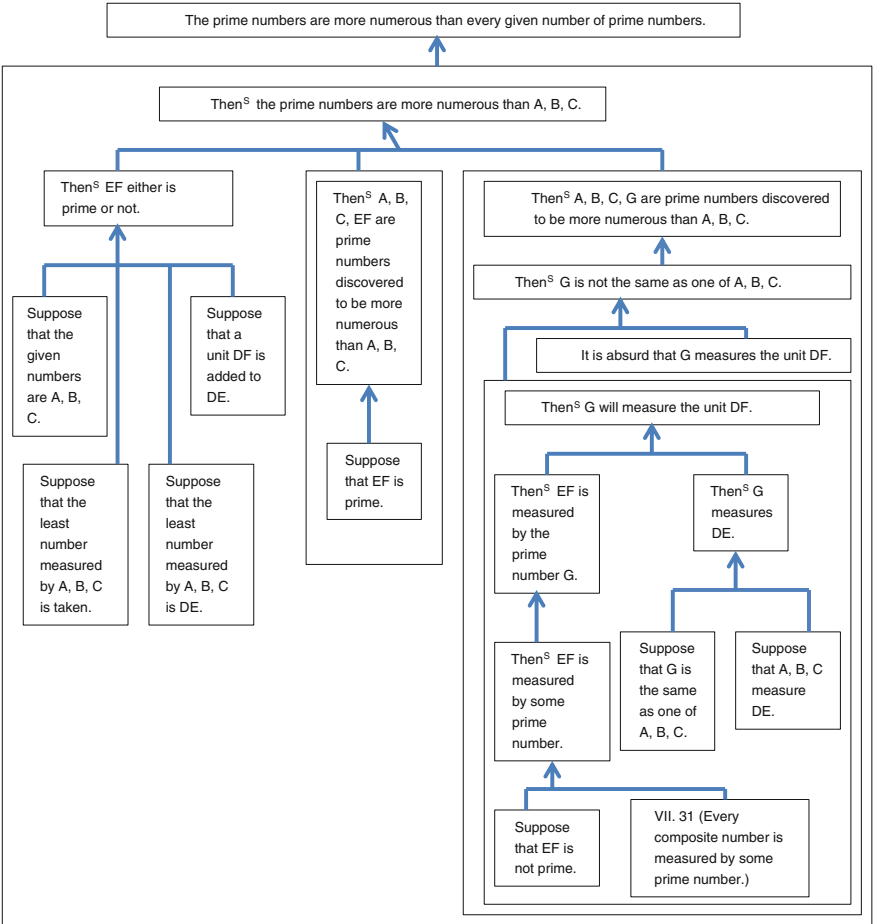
The prime numbers are more numerous than every given number of prime numbers.

Then$^{S}$ the prime numbers are more numerous than A, B, C.

Then$^{S}$ EF either is prime or not.

Suppose that the given numbers are A, B, C.

Suppose that a unit DF is added to DE.

Suppose that the least number measured by A, B, C is taken.

Suppose that the least number measured by A, B, C is DE.

Then$^{S}$ A, B, C, EF are prime numbers discovered to be more numerous than A, B, C.

Suppose that EF is prime.

Then$^{S}$ A, B, C, G are prime numbers discovered to be more numerous than A, B, C.

Then$^{S}$ G is not the same as one of A, B, C.

It is absurd that G measures the unit DF.

Then$^{S}$ G will measure the unit DF.

Then$^{S}$ EF is measured by the prime number G.

Then$^{S}$ G measures DE.

Suppose that G is the same as one of A, B, C.

Suppose that A, B, C measure DE.

Then$^{S}$ EF is measured by some prime number.

Suppose that EF is not prime.

VII. 31 (Every composite number is measured by some prime number.)